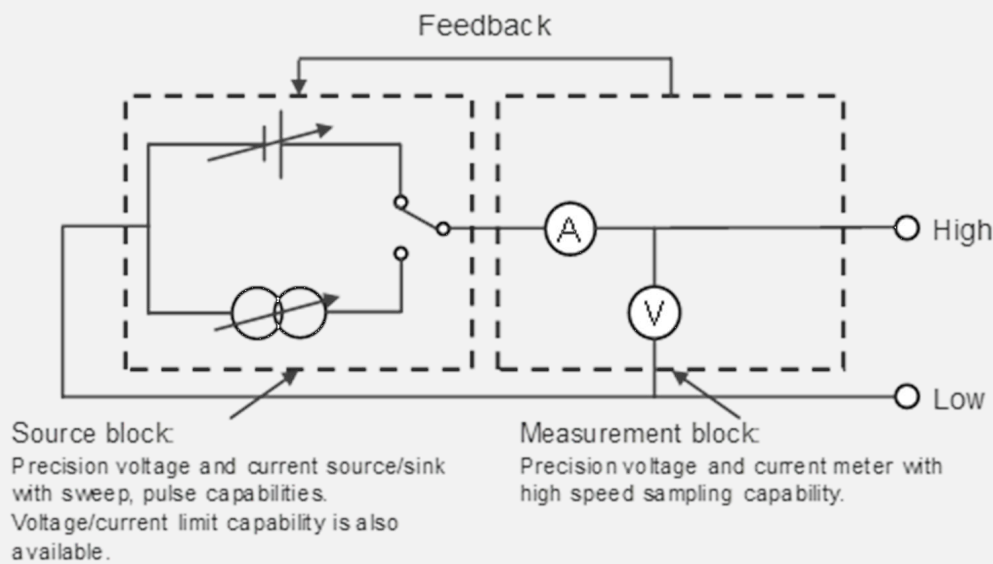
Feedback

A

V

High

Low

Source block:
Precision voltage and current source/sink with sweep, pulse capabilities.
Voltage/current limit capability is also available.

Measurement block:
Precision voltage and current meter with high speed sampling capability.